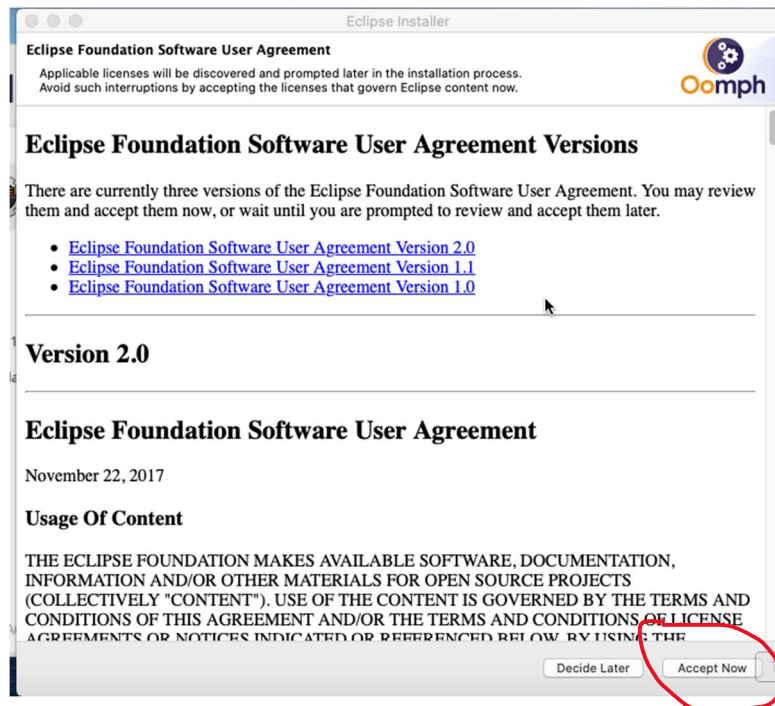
Eclipse Installer

Eclipse Foundation Software User Agreement

Applicable licenses will be discovered and prompted later in the installation process. Avoid such interruptions by accepting the licenses that govern Eclipse content now.

Oomph

Eclipse Foundation Software User Agreement Versions

There are currently three versions of the Eclipse Foundation Software User Agreement. You may review them and accept them now, or wait until you are prompted to review and accept them later.

- Eclipse Foundation Software User Agreement Version 2.0
- Eclipse Foundation Software User Agreement Version 1.1
- Eclipse Foundation Software User Agreement Version 1.0

Version 2.0

Eclipse Foundation Software User Agreement

November 22, 2017

Usage Of Content

THE ECLIPSE FOUNDATION MAKES AVAILABLE SOFTWARE, DOCUMENTATION, INFORMATION AND/OR OTHER MATERIALS FOR OPEN SOURCE PROJECTS (COLLECTIVELY "CONTENT"). USE OF THE CONTENT IS GOVERNED BY THE TERMS AND CONDITIONS OF THIS AGREEMENT AND/OR THE TERMS AND CONDITIONS OF LICENSE AGREEMENTS OR NOTICES INDICATED OR REFERENCED BELOW. BY USING THE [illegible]

Decide Later Accept Now